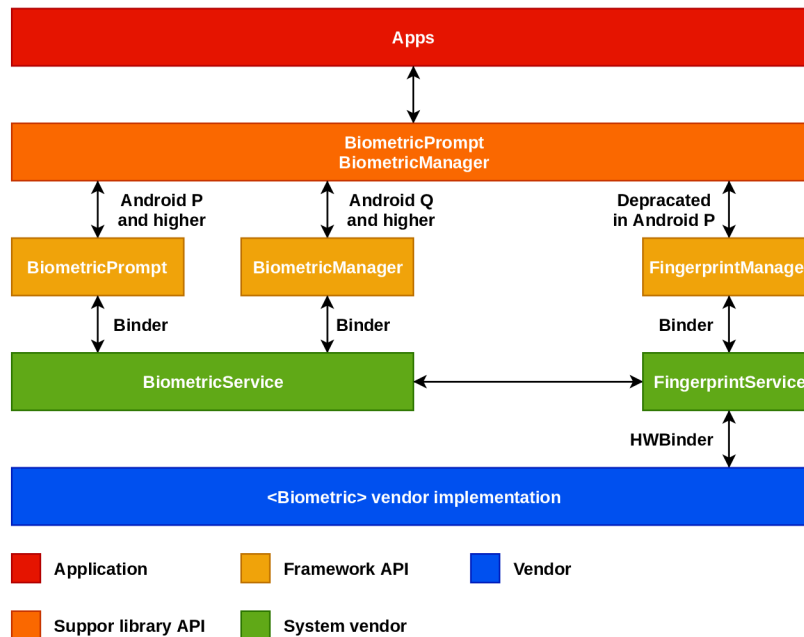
Apps

BiometricPrompt
BiometricManager

Android P and higher

Android Q and higher

Depracated in Android P

BiometricPrompt

BiometricManager

FingerprintManage

Binder

Binder

Binder

BiometricService

FingerprintService

HWBinder

<Biometric> vendor implementation

Application

Framework API

Vendor

Suppor library API

System vendor